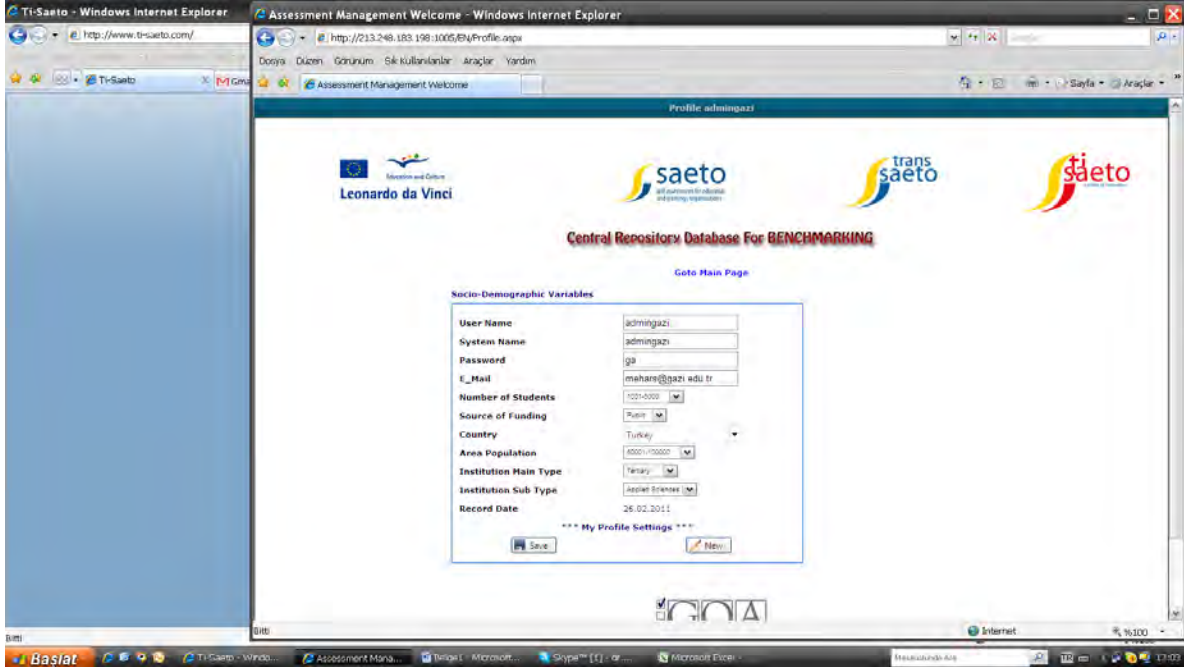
Ti-Saeto - Windows Internet Explorer
http://www.ti-saeto.com/
Ti-Saeto
Gma

Assessment Management Welcome - Windows Internet Explorer
http://213.248.183.198:1005/EN/Profile.aspx
Dosya Düzen Görünüm Sık Kullanılanlar Araçlar Yardım
Assessment Management Welcome
Sayfa Araçlar

Profile admingazi

Education and Culture
Leonardo da Vinci
saeto
trans saeto
tisaeto

Central Repository Database For BENCHMARKING

Goto Main Page

Socio-Demographic Variables

| | |
|---|---|
| User Name | admingazi |
| System Name | admingazi |
| Password | ga |
| E_Mail | mehare@gazi.edu.tr |
| Number of Students | 1001-5000 |
| Source of Funding | Public |
| Country | Turkey |
| Area Population | 50001-100000 |
| Institution Main Type | Tertiary |
| Institution Sub Type | Applied Sciences |
| Record Date | 26.02.2011 |

*** My Profile Settings ***
Save
New

Bitti
Internet
%100

Bitti
Başlat
Ti-Saeto - Windo...
Assessment Mana...
Belge1 - Microsoft...
Skype™ [1] - or...
Microsoft Excel -
Masaüstünde Ara
TR
13:03